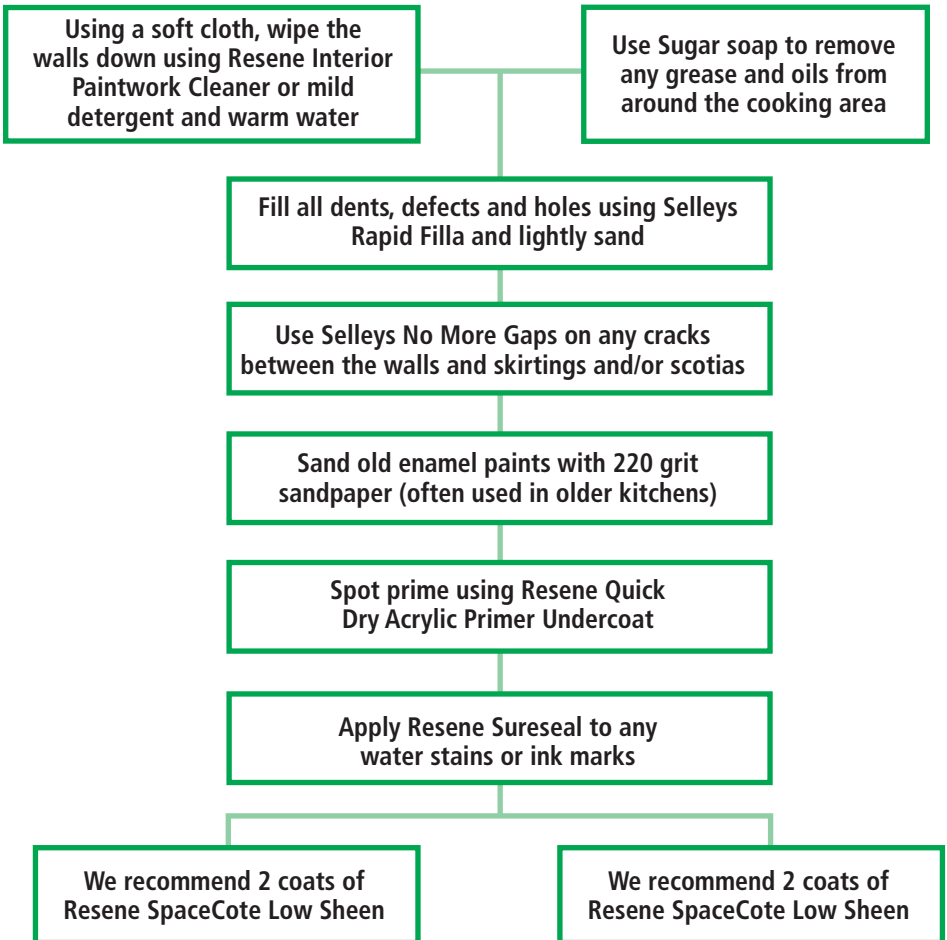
Using a soft cloth, wipe the walls down using Resene Interior Paintwork Cleaner or mild detergent and warm water

Use Sugar soap to remove any grease and oils from around the cooking area

Fill all dents, defects and holes using Selleys Rapid Filla and lightly sand

Use Selleys No More Gaps on any cracks between the walls and skirtings and/or scotias

Sand old enamel paints with 220 grit sandpaper (often used in older kitchens)

Spot prime using Resene Quick Dry Acrylic Primer Undercoat

Apply Resene Sureseal to any water stains or ink marks

We recommend 2 coats of Resene SpaceCote Low Sheen

We recommend 2 coats of Resene SpaceCote Low Sheen